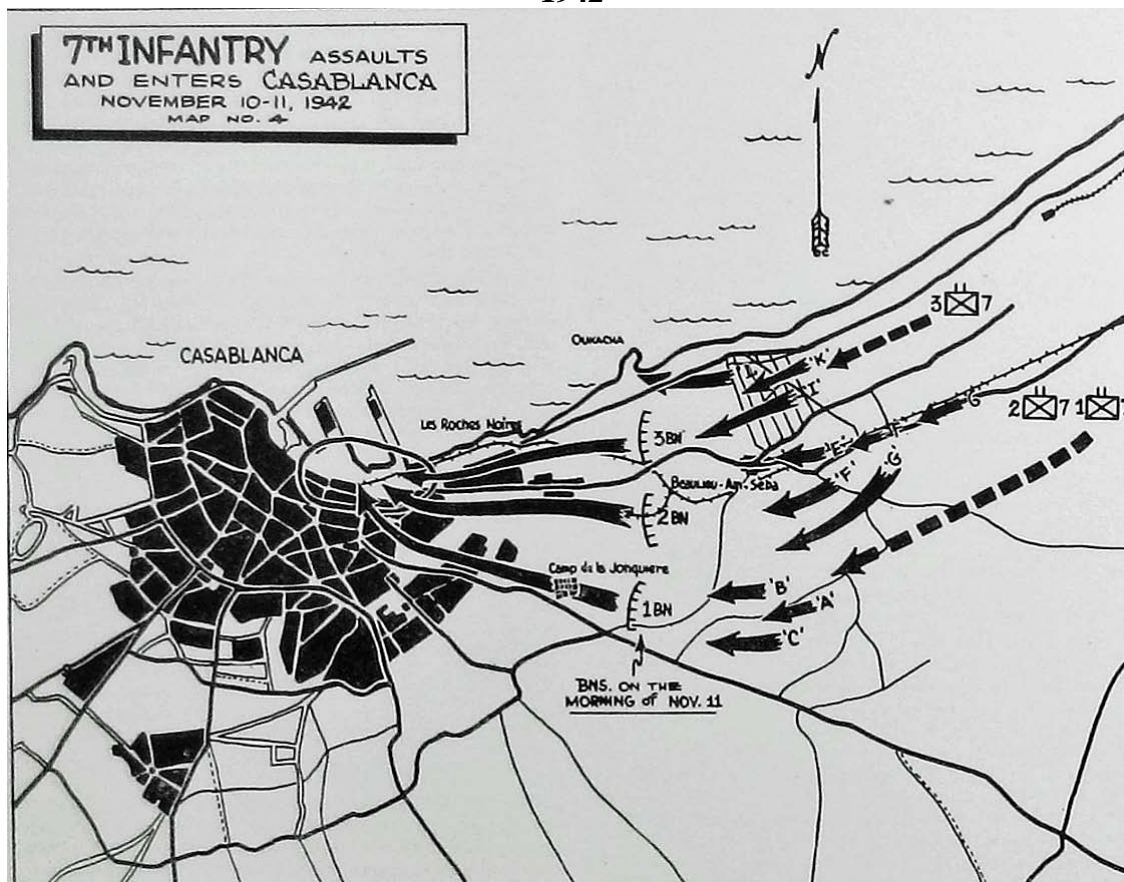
1942

7TH INFANTRY ASSAULTS AND ENTERS CASABLANCA
NOVEMBER 10-11, 1942
MAP NO. 4

N

CASABLANCA

OUKACHA

Les Roches Noires

Beaulieu-Ain-Seba

Camp de la Jonquiere

3BN

2BN

1BN

'K'

'L'

'I'

'E'

'F'

'G'

'B'

'A'

'C'

3 7

2 7

1 7

BNS. ON THE MORNING of NOV. 11